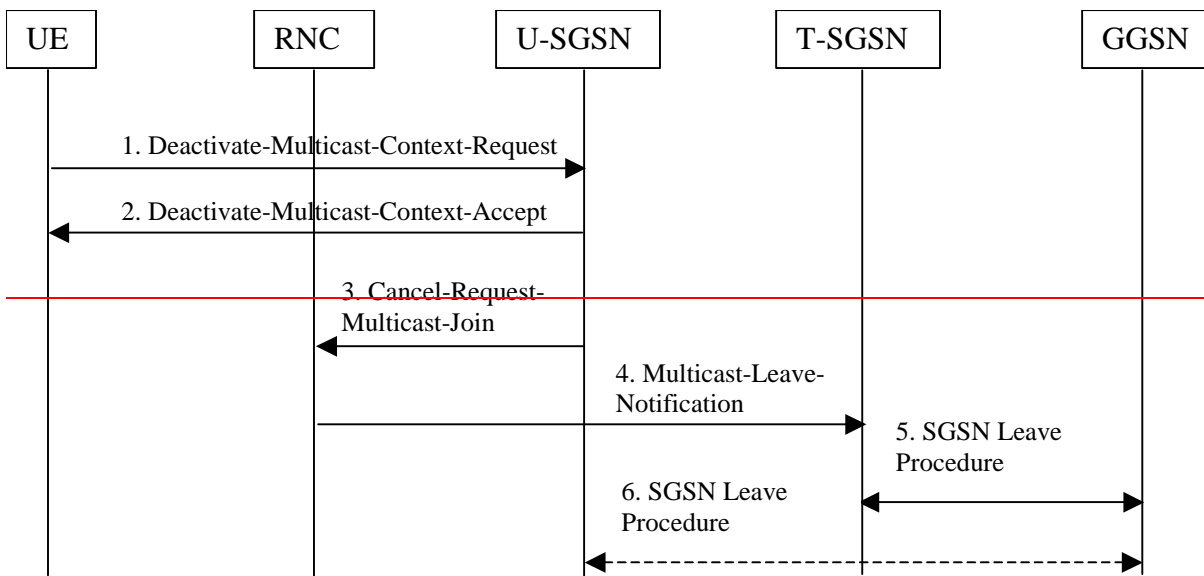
UE

RNC

U-SGSN

T-SGSN

GGSN

1. Deactivate-Multicast-Context-Request

2. Deactivate-Multicast-Context-Accept

3. Cancel-Request-Multicast-Join

4. Multicast-Leave-Notification

5. SGSN Leave Procedure

6. SGSN Leave Procedure